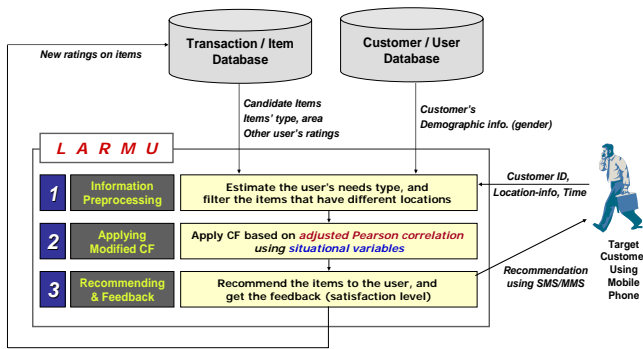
New ratings on items

Transaction / Item Database

Customer / User Database

Candidate Items
Items' type, area
Other user's ratings

Customer's
Demographic info. (gender)

L A R M U

1 Information Preprocessing

Estimate the user's needs type, and filter the items that have different locations

2 Applying Modified CF

Apply CF based on adjusted Pearson correlation using situational variables

3 Recommending & Feedback

Recommend the items to the user, and get the feedback (satisfaction level)

Customer ID,
Location-info, Time

Recommendation
using SMS/MMS

Target Custome Using Mobile Phone